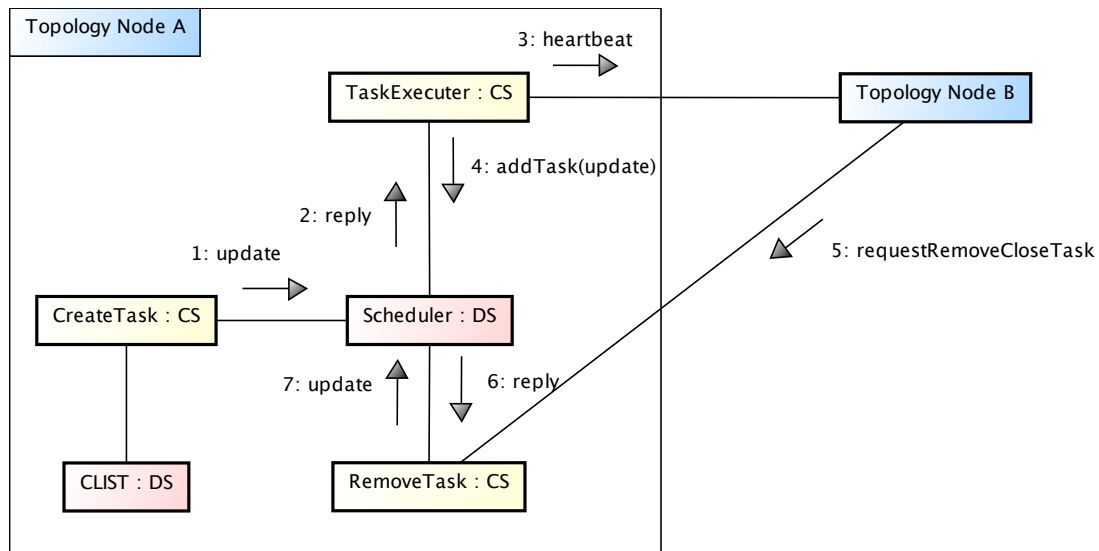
Topology Node A

3: heartbeat

TaskExecuter : CS

Topology Node B

4: addTask(update)

2: reply

5: requestRemoveCloseTask

1: update

CreateTask : CS

Scheduler : DS

7: update

6: reply

CLIST : DS

RemoveTask : CS